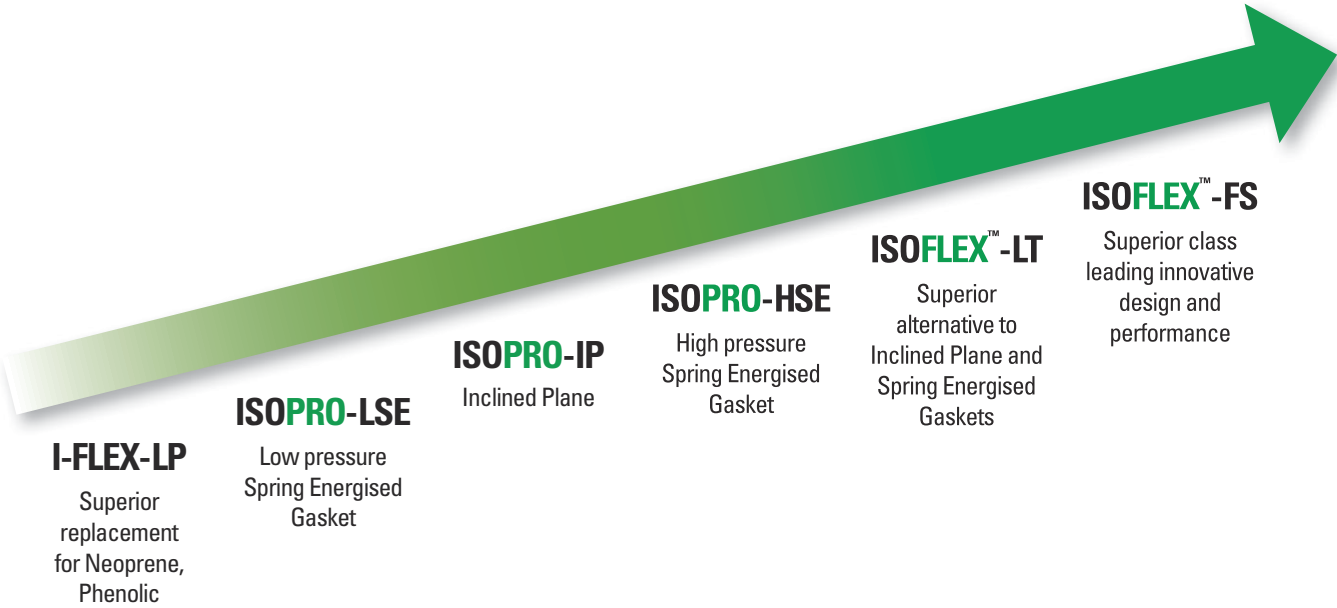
I-FLEX-LP

Superior replacement for Neoprene, Phenolic

ISOPRO-LSE

Low pressure Spring Energised Gasket

ISOPRO-IP

Inclined Plane

ISOPRO-HSE

High pressure Spring Energised Gasket

ISOFLEX™-LT

Superior alternative to Inclined Plane and Spring Energised Gaskets

ISOFLEX™-FS

Superior class leading innovative design and performance